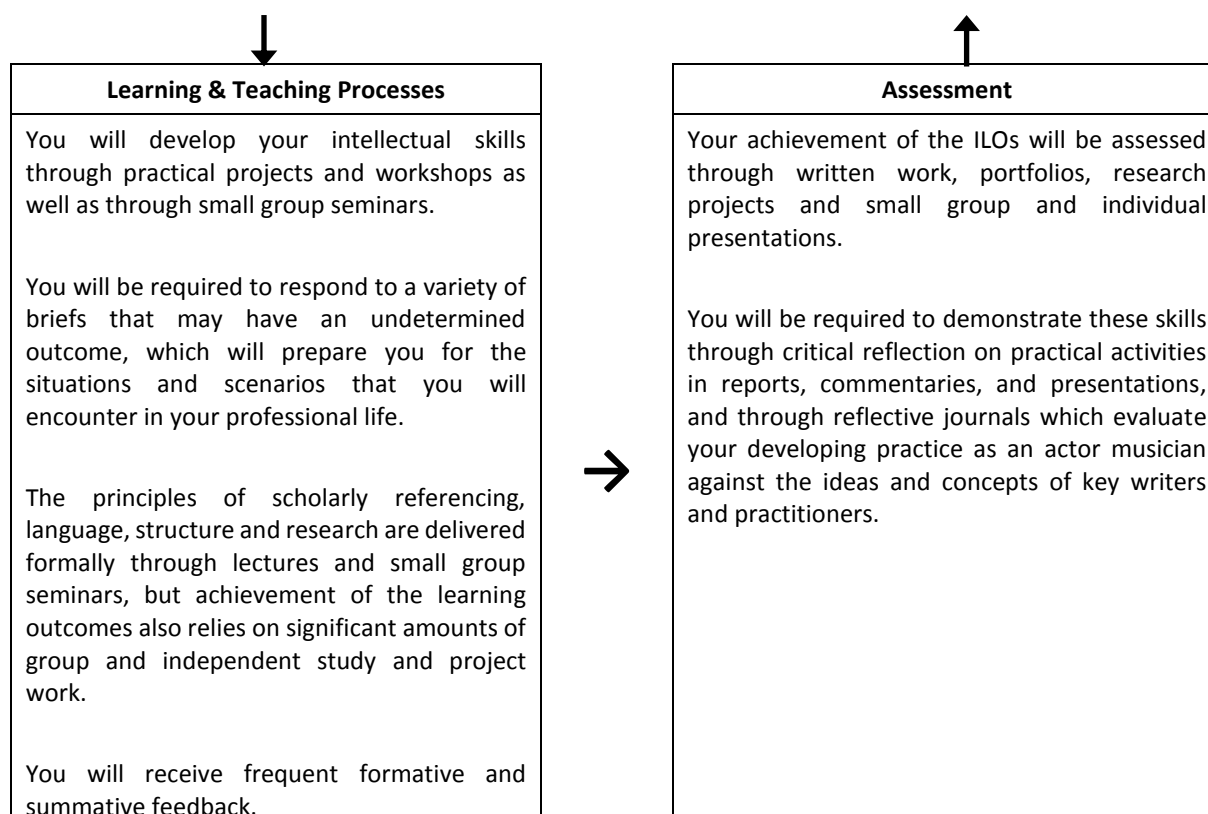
**Learning & Teaching Processes**

You will develop your intellectual skills through practical projects and workshops as well as through small group seminars.

You will be required to respond to a variety of briefs that may have an undetermined outcome, which will prepare you for the situations and scenarios that you will encounter in your professional life.

The principles of scholarly referencing, language, structure and research are delivered formally through lectures and small group seminars, but achievement of the learning outcomes also relies on significant amounts of group and independent study and project work.

You will receive frequent formative and summative feedback.

**Assessment**

Your achievement of the ILOs will be assessed through written work, portfolios, research projects and small group and individual presentations.

You will be required to demonstrate these skills through critical reflection on practical activities in reports, commentaries, and presentations, and through reflective journals which evaluate your developing practice as an actor musician against the ideas and concepts of key writers and practitioners.